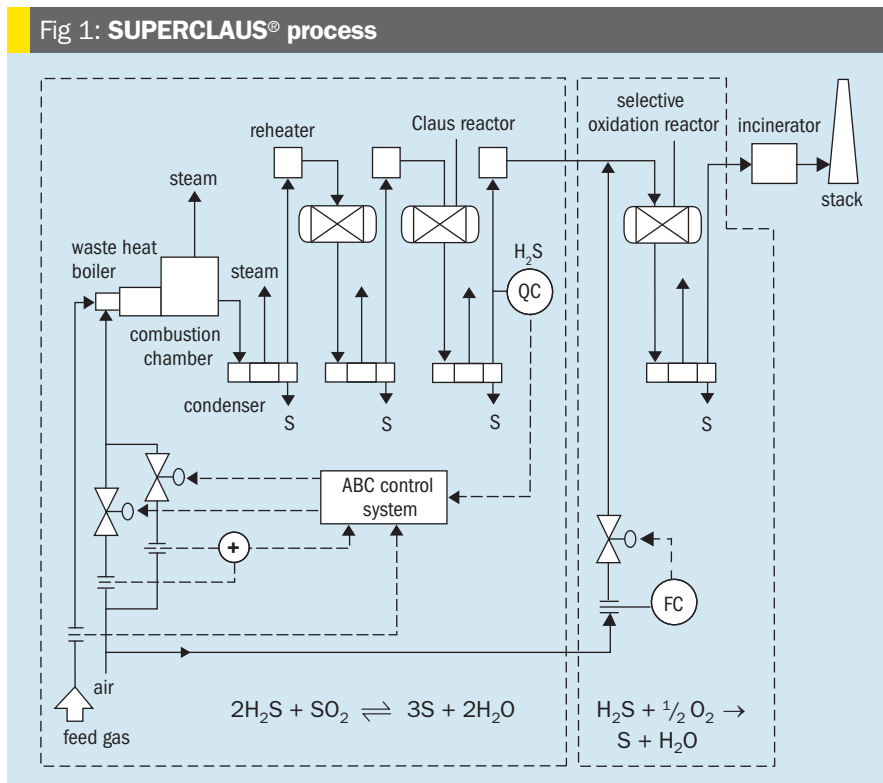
Fig 1: **SUPERCLAUS® process**

reheater

Claus reactor

selective oxidation reactor

incinerator

stack

steam

waste heat boiler

steam

$H_2S$

QC

combustion chamber

condenser

S

S

S

S

ABC control system

+

FC

air

feed gas

$2H_2S + SO_2 \rightleftharpoons 3S + 2H_2O$

$H_2S + \frac{1}{2}O_2 \rightarrow S + H_2O$